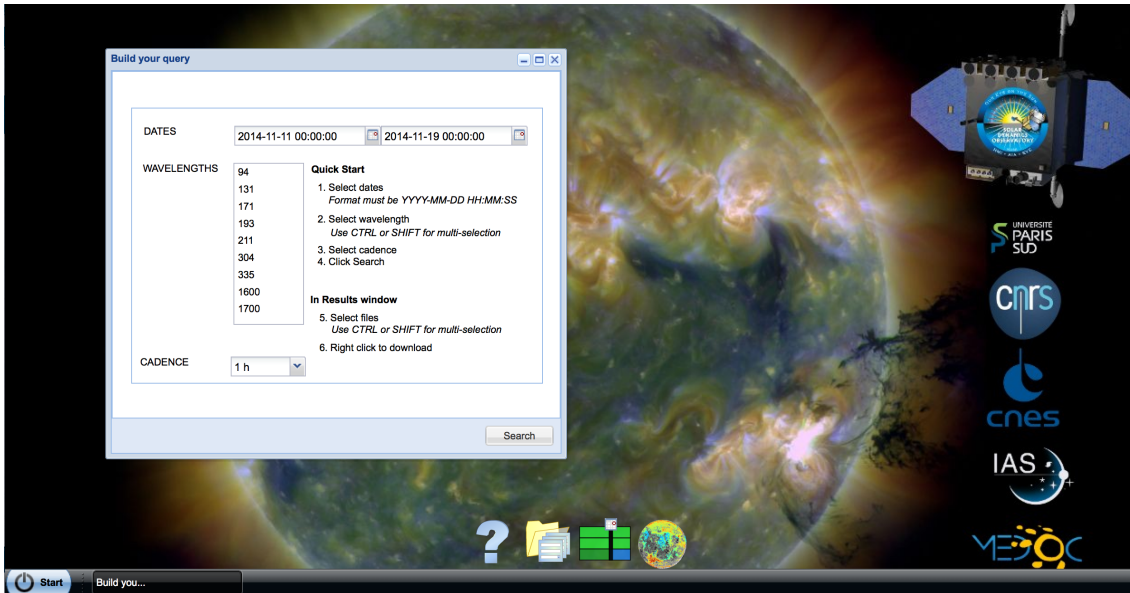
Build your query

DATES 2014-11-11 00:00:00 2014-11-19 00:00:00

WAVELENGTHS
94
131
171
193
211
304
335
1600
1700

Quick Start
1. Select dates
Format must be YYYY-MM-DD HH:MM:SS
2. Select wavelength
Use CTRL or SHIFT for multi-selection
3. Select cadence
4. Click Search

In Results window
5. Select files
Use CTRL or SHIFT for multi-selection
6. Right click to download

CADENCE 1 h

Search

SOLAR DYNAMICS OBSERVATORY

UNIVERSITE PARIS SUD

cnrs

cnes

IAS

MEDOC

Start

Build you...